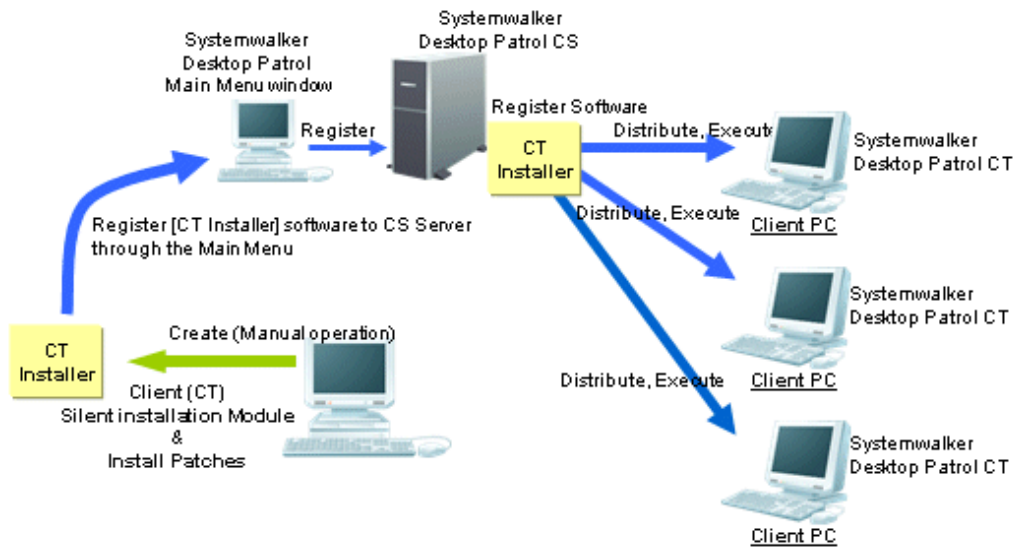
Systemwalker Desktop Patrol Main Menu window

Systemwalker Desktop Patrol CS

Register

Register Software

CT Installer

Distribute, Execute

Systemwalker Desktop Patrol CT

Client PC

Register [CT Installer] software to CS Server through the Main Menu

Distribute, Execute

Systemwalker Desktop Patrol CT

Client PC

CT Installer

Create (Manual operation)

Client (CT) Silent installation Module & Install Patches

Distribute, Execute

Systemwalker Desktop Patrol CT

Client PC